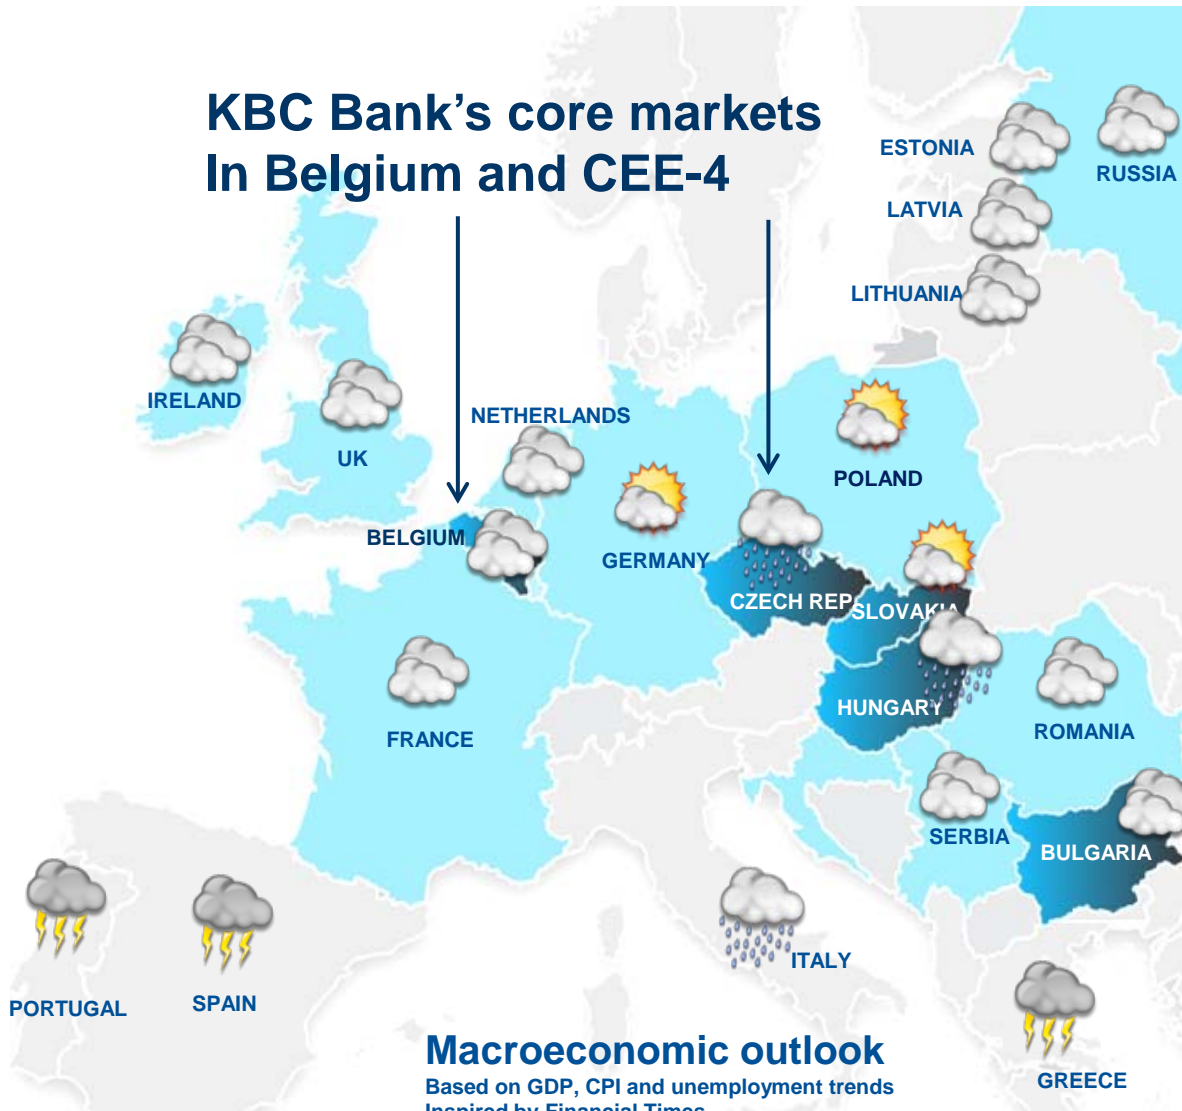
KBC Bank's core markets
In Belgium and CEE-4

ESTONIA
RUSSIA
LATVIA
LITHUANIA
IRELAND
NETHERLANDS
UK
POLAND
BELGIUM
GERMANY
CZECH REP
SLOVAKIA
HUNGARY
FRANCE
ROMANIA
SERBIA
BULGARIA
ITALY
PORTUGAL
SPAIN
GREECE

Macroeconomic outlook
Based on GDP, CPI and unemployment trends
Inspired by Financial Times